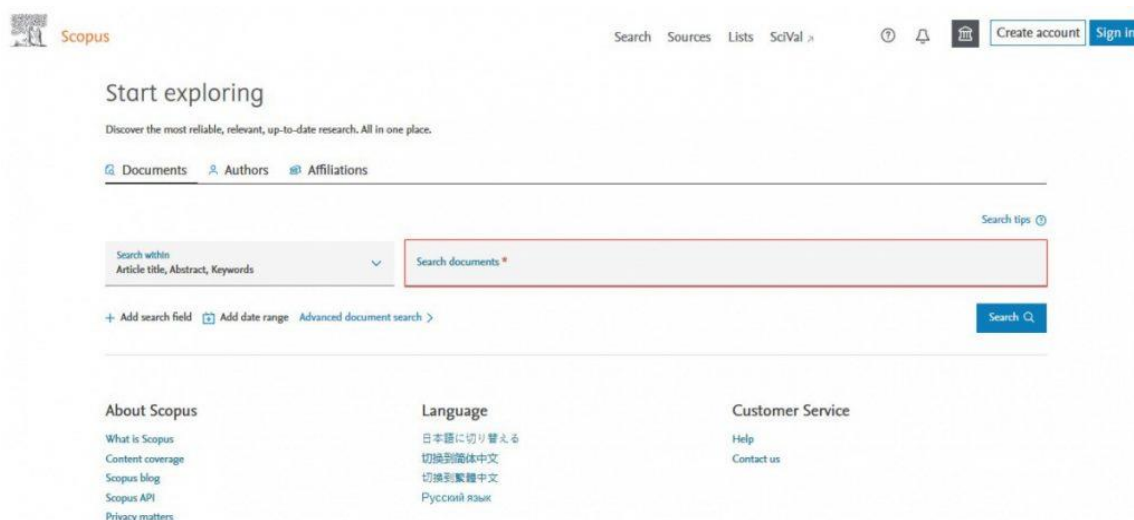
Scopus

Search Sources Lists SciVal ↗

Create account Sign in

Start exploring

Discover the most reliable, relevant, up-to-date research. All in one place.

Documents Authors Affiliations

Search tips

Search within
Article title, Abstract, Keywords

Search documents *

+ Add search field Add date range Advanced document search >

Search

About Scopus

What is Scopus
Content coverage
Scopus blog
Scopus API
Privacy matters

Language

日本語に切り替える
切换到简体中文
切換到繁體中文
Русский язык

Customer Service

Help
Contact us